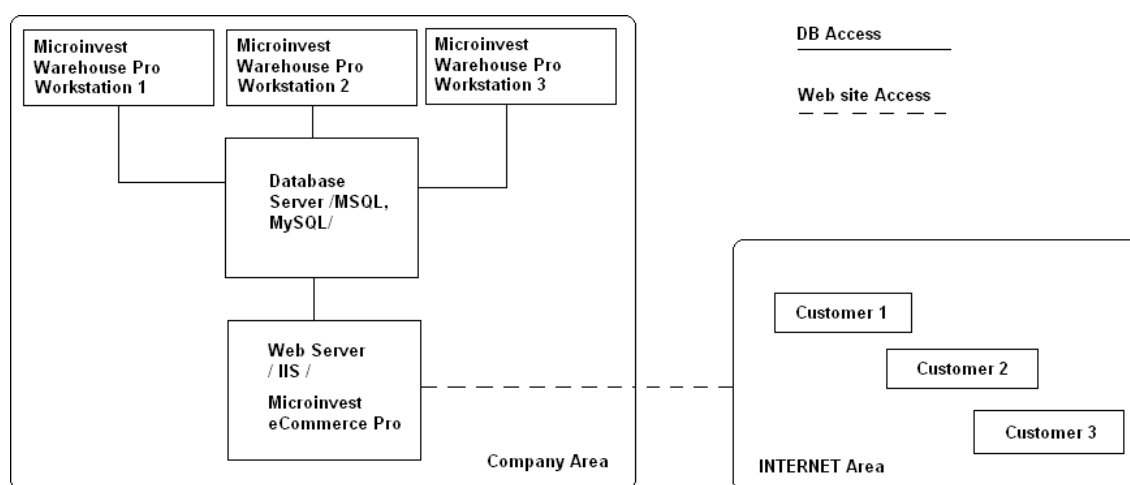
Microinvest Warehouse Pro Workstation 1

Microinvest Warehouse Pro Workstation 2

Microinvest Warehouse Pro Workstation 3

DB Access

Web site Access

Database Server /MSQL, MySQL/

Web Server / IIS /

Microinvest eCommerce Pro

Company Area

Customer 1

Customer 2

Customer 3

INTERNET Area